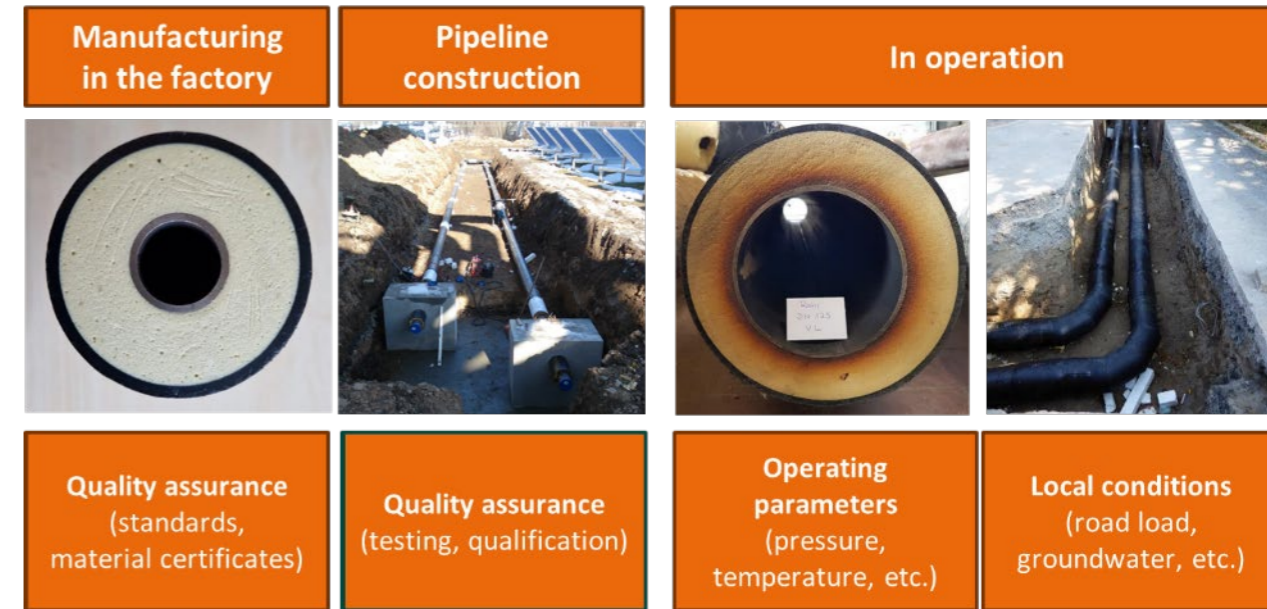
Manufacturing in the factory

Pipeline construction

In operation

Quality assurance (standards, material certificates)

Quality assurance (testing, qualification)

Operating parameters (pressure, temperature, etc.)

Local conditions (road load, groundwater, etc.)